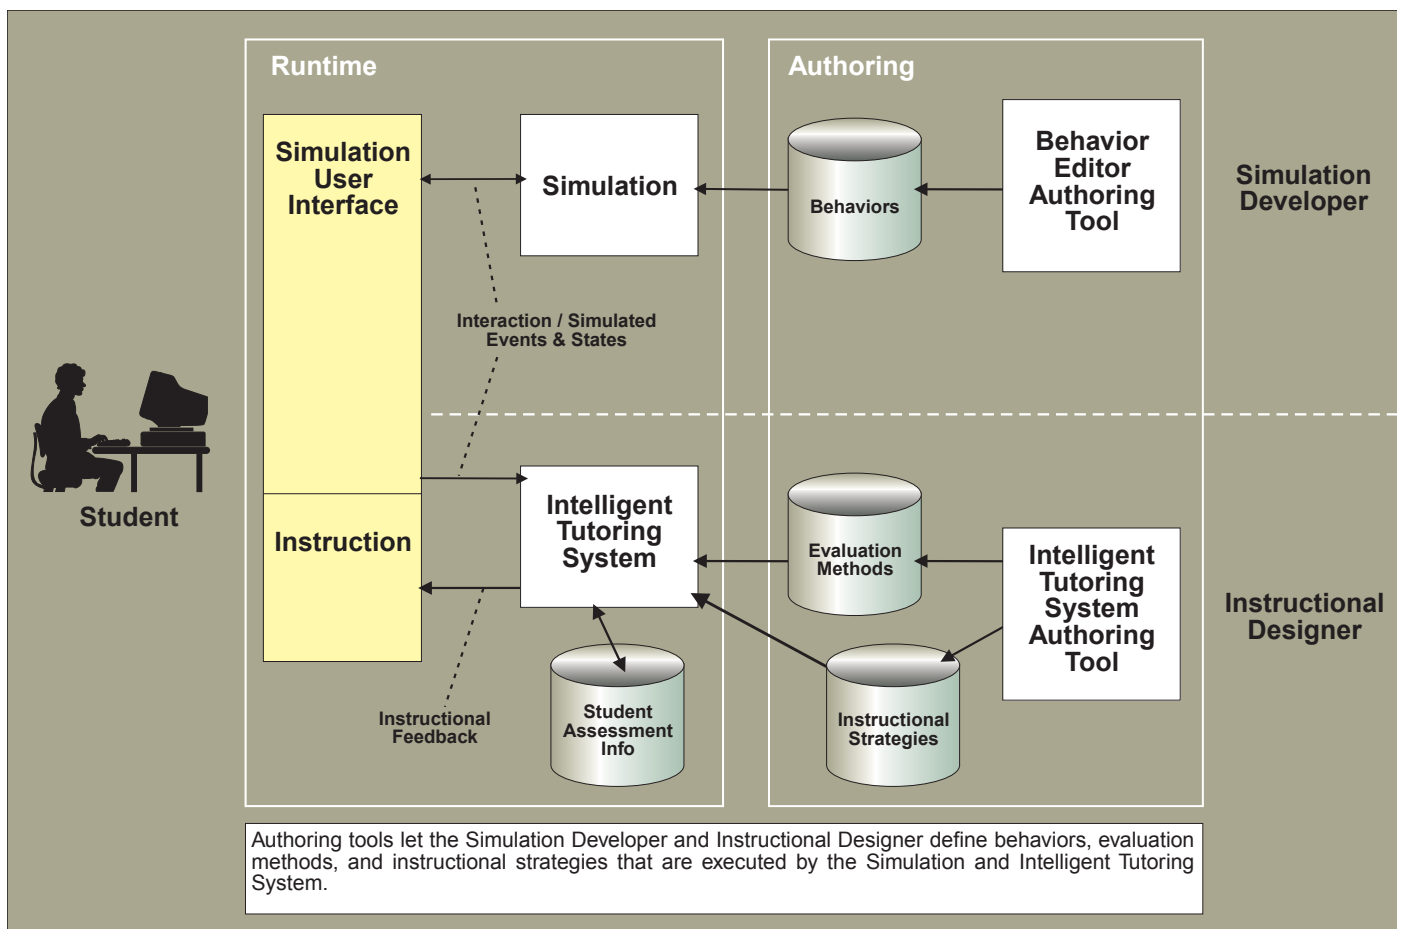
Runtime

Authoring

Simulation User Interface

Simulation

Behaviors

Behavior Editor Authoring Tool

Simulation Developer

Interaction / Simulated Events & States

Student

Instruction

Intelligent Tutoring System

Evaluation Methods

Intelligent Tutoring System Authoring Tool

Instructional Designer

Student Assessment Info

Instructional Strategies

Instructional Feedback

Authoring tools let the Simulation Developer and Instructional Designer define behaviors, evaluation methods, and instructional strategies that are executed by the Simulation and Intelligent Tutoring System.